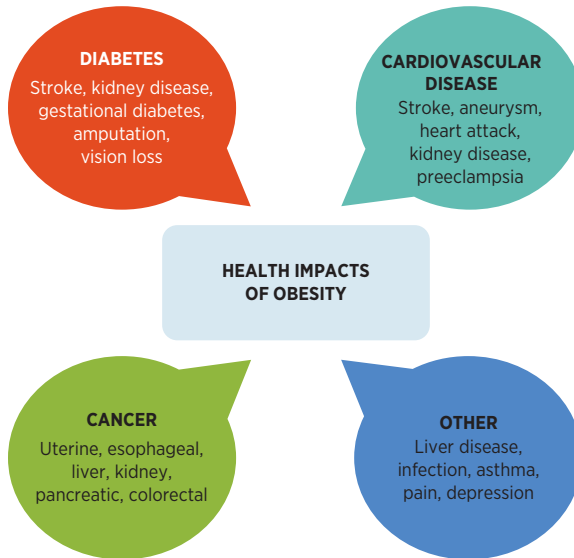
DIABETES
Stroke, kidney disease, gestational diabetes, amputation, vision loss

CARDIOVASCULAR DISEASE
Stroke, aneurysm, heart attack, kidney disease, preeclampsia

HEALTH IMPACTS OF OBESITY

CANCER
Uterine, esophageal, liver, kidney, pancreatic, colorectal

OTHER
Liver disease, infection, asthma, pain, depression